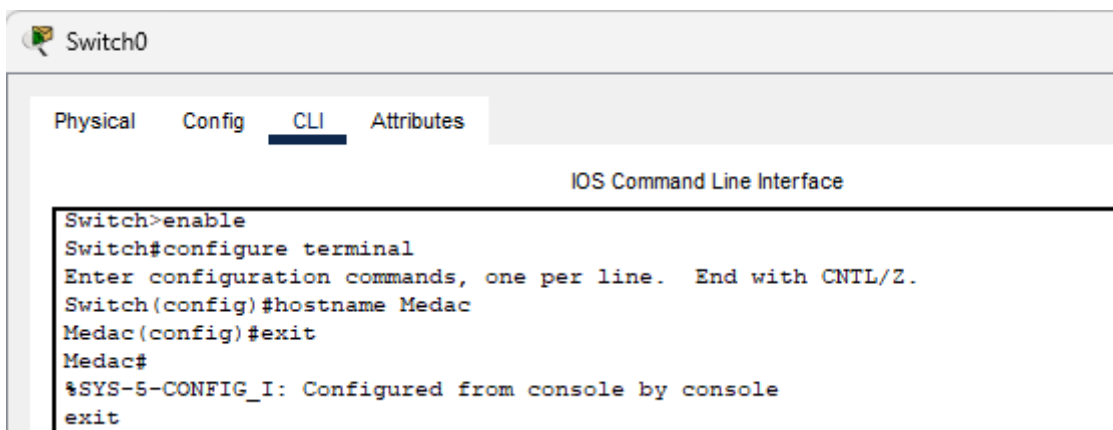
Switch0

Physical Config CLI Attributes

IOS Command Line Interface

Switch>enable
Switch#configure terminal
Enter configuration commands, one per line. End with CNTL/Z.
Switch(config)#hostname Medac
Medac(config)#exit
Medac#
%SYS-5-CONFIG_I: Configured from console by console
exit